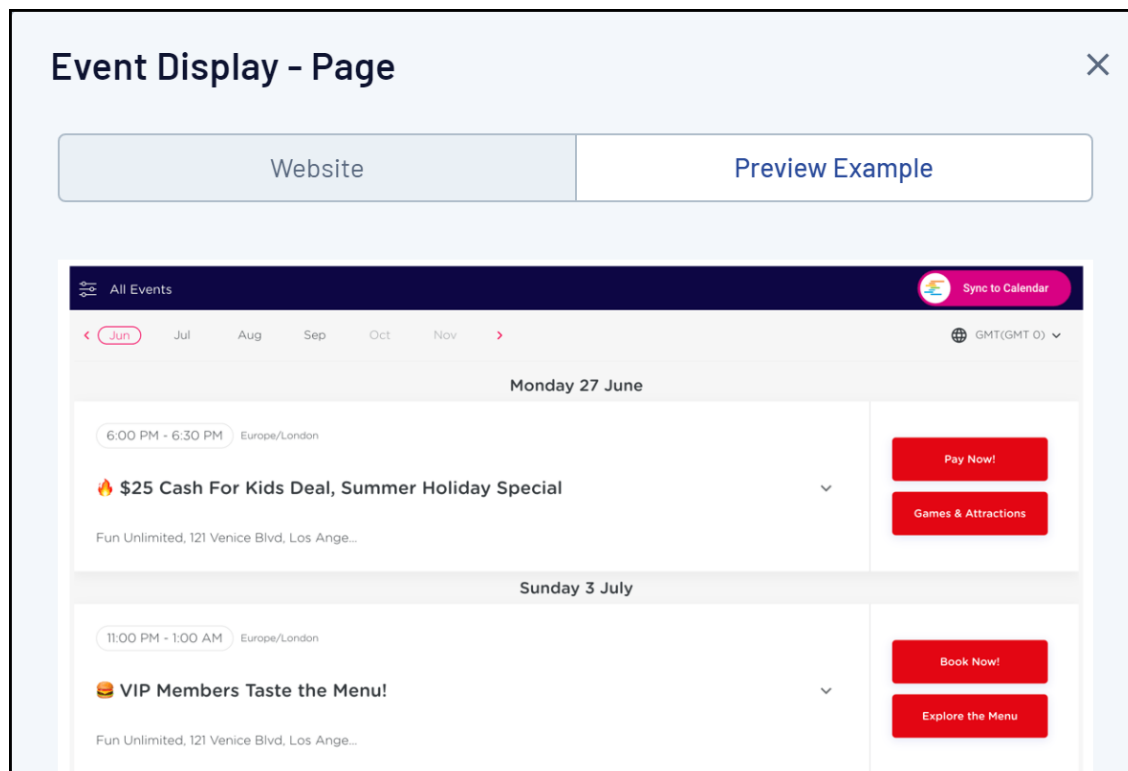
Event Display - Page

×

Website

Preview Example

All Events

Sync to Calendar

‹ Jun Jul Aug Sep Oct Nov ›

GMT(GMT 0)

Monday 27 June

6:00 PM - 6:30 PM Europe/London

🔥 $25 Cash For Kids Deal, Summer Holiday Special

Fun Unlimited, 121 Venice Blvd, Los Ange...

Pay Now!

Games & Attractions

Sunday 3 July

11:00 PM - 1:00 AM Europe/London

🍔 VIP Members Taste the Menu!

Fun Unlimited, 121 Venice Blvd, Los Ange...

Book Now!

Explore the Menu